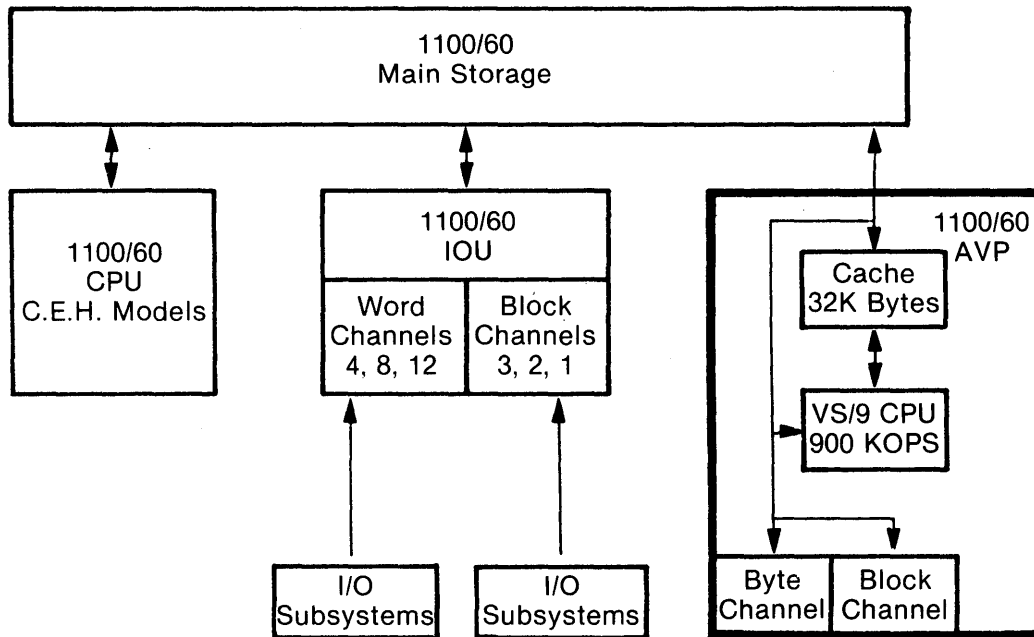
1100/60
Main Storage

1100/60
CPU
C.E.H. Models

1100/60
IOU

Word Channels 4, 8, 12

Block Channels 3, 2, 1

I/O Subsystems

I/O Subsystems

1100/60
AVP

Cache
32K Bytes

VS/9 CPU
900 KOPS

Byte Channel

Block Channel